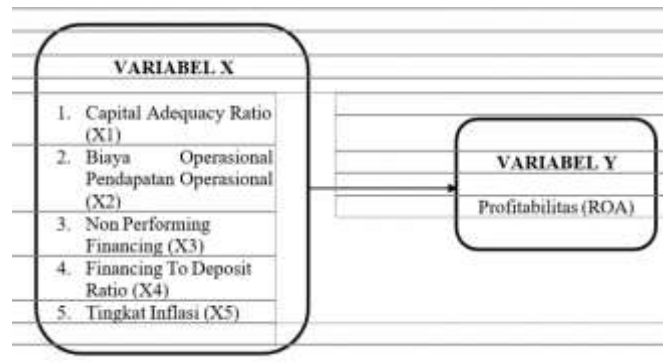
VARIABEL X

1. Capital Adequacy Ratio (X1)
2. Biaya Operasional Pendapatan Operasional (X2)
3. Non Performing Financing (X3)
4. Financing To Deposit Ratio (X4)
5. Tingkat Inflasi (X5)

VARIABEL Y

Profitabilitas (ROA)